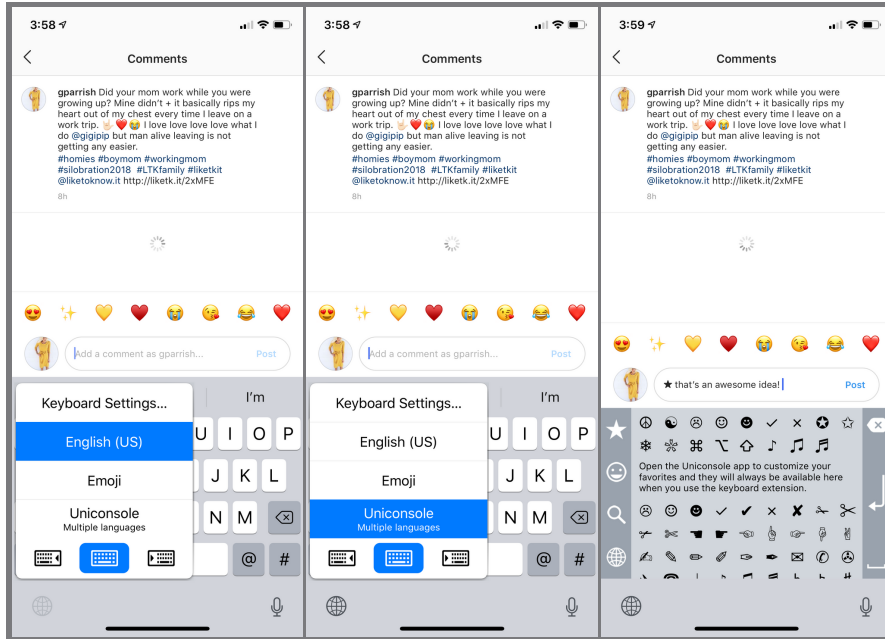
3:58

Comments

gparrish Did your mom work while you were growing up? Mine didn't + it basically rips my heart out of my chest every time I leave on a work trip. ✌🏼❤️😭 I love love love what I do @gigipip but man alive leaving is not getting any easier. #homies #boymom #workingmom #silobration2018 #LTKfamily #liketkit @liketoknow.it http://liketk.it/2xMFE

8h

😍 ✨ 💛 ❤️ 😭 😘 😂 ❤️

Add a comment as gparrish... Post

I'm

Keyboard Settings...

English (US)

Emoji

Uniconsole
Multiple languages

U I O P
J K L
N M
@ #

3:58

Comments

gparrish Did your mom work while you were growing up? Mine didn't + it basically rips my heart out of my chest every time I leave on a work trip. ✌🏼❤️😭 I love love love what I do @gigipip but man alive leaving is not getting any easier. #homies #boymom #workingmom #silobration2018 #LTKfamily #liketkit @liketoknow.it http://liketk.it/2xMFE

8h

😍 ✨ 💛 ❤️ 😭 😘 😂 ❤️

Add a comment as gparrish... Post

I'm

Keyboard Settings...

English (US)

Emoji

Uniconsole
Multiple languages

U I O P
J K L
N M
@ #

3:59

Comments

gparrish Did your mom work while you were growing up? Mine didn't + it basically rips my heart out of my chest every time I leave on a work trip. ✌🏼❤️😭 I love love love what I do @gigipip but man alive leaving is not getting any easier. #homies #boymom #workingmom #silobration2018 #LTKfamily #liketkit @liketoknow.it http://liketk.it/2xMFE

8h

😍 ✨ 💛 ❤️ 😭 😘 😂 ❤️

★ that's an awesome idea! Post

☮ ☯ ☹ ☺ ✓ ✕ ✪ ☆
❄ ⌘ ⌥ ⇧ ♪ ♫ ♬

Open the Uniconsole app to customize your favorites and they will always be available here when you use the keyboard extension.

☹ ☺ ✓ ✔ ✕ ✘ ✁ ✂
✃ ✄ ☛ ☞ ✌ ✍
✎ ✏ ✐ ✑ ✒ ✉ ✆ ✇